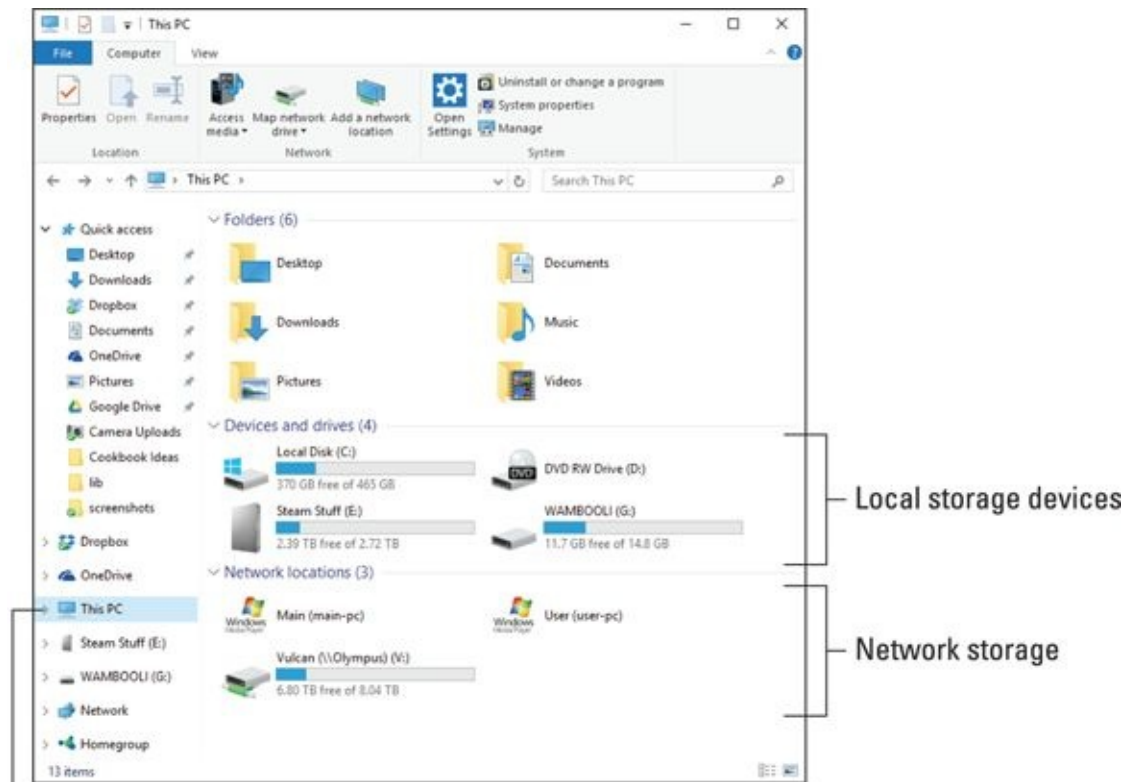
This PC

File Computer View

Properties Open Rename
Location

Access media Map network drive Add a network location
Network

Open Settings
Uninstall or change a program
System properties
Manage
System

This PC

Search This PC

Quick access
Desktop
Downloads
Dropbox
Documents
OneDrive
Pictures
Google Drive
Camera Uploads
Cookbook Ideas
lib
screenshots
Dropbox
OneDrive
This PC
Steam Stuff (E:)
WAMBOOLI (G:)
Network
Homegroup

13 items

Folders (6)
Desktop
Documents
Downloads
Music
Pictures
Videos

Devices and drives (4)
Local Disk (C:)
370 GB free of 465 GB
DVD RW Drive (D:)
Steam Stuff (E:)
2.39 TB free of 2.72 TB
WAMBOOLI (G:)
11.7 GB free of 14.8 GB

Network locations (3)
Main (main-pc)
User (user-pc)
Vulcan (\\Olympus) (V:)
6.80 TB free of 8.04 TB

Local storage devices

Network storage